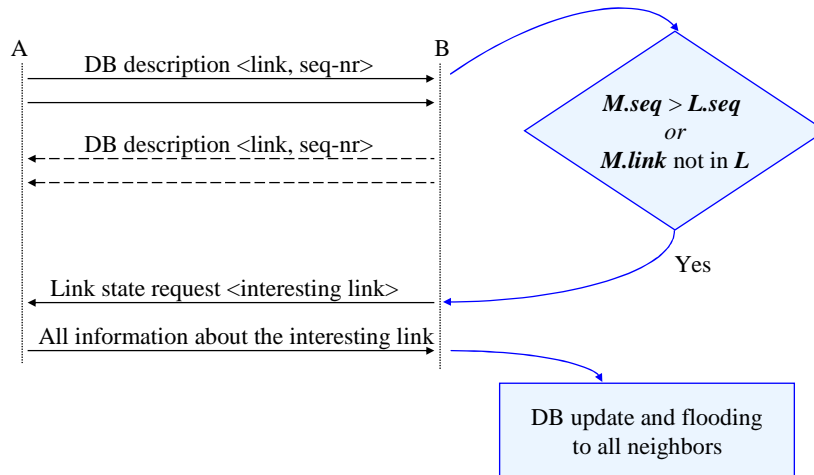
A

B

DB description <link, seq-nr>

DB description <link, seq-nr>

***M.seq*** > ***L.seq***
*or*
***M.link*** not in ***L***

Yes

Link state request <interesting link>

All information about the interesting link

DB update and flooding to all neighbors